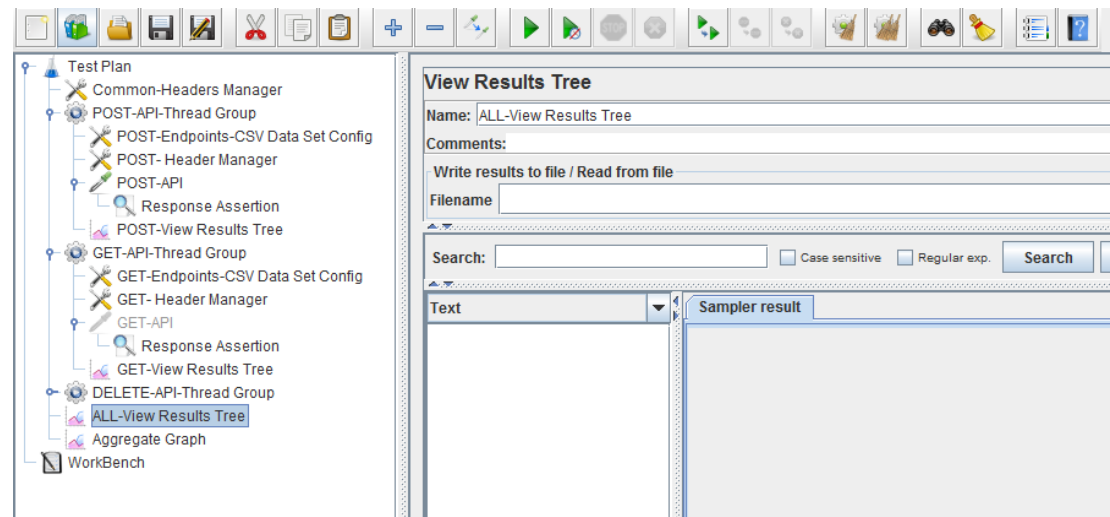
Test Plan
Common-Headers Manager
POST-API-Thread Group
POST-Endpoints-CSV Data Set Config
POST- Header Manager
POST-API
Response Assertion
POST-View Results Tree
GET-API-Thread Group
GET-Endpoints-CSV Data Set Config
GET- Header Manager
GET-API
Response Assertion
GET-View Results Tree
DELETE-API-Thread Group
ALL-View Results Tree
Aggregate Graph
WorkBench

View Results Tree
Name: ALL-View Results Tree
Comments:
Write results to file / Read from file
Filename

Search:
Case sensitive
Regular exp.
Search

Text
Sampler result